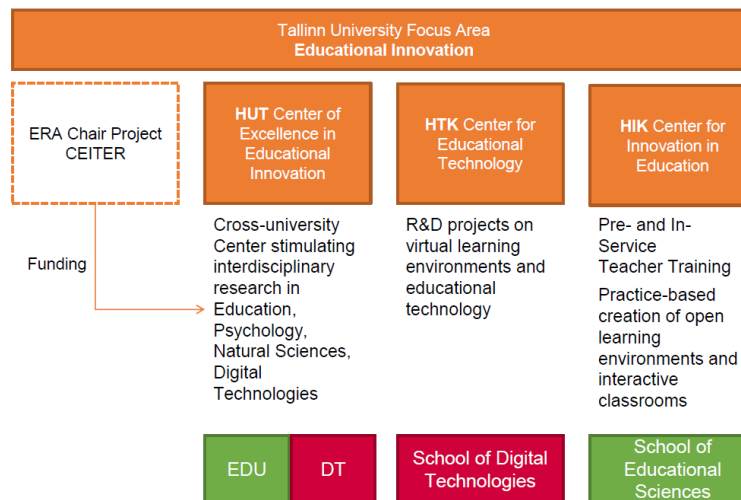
Tallinn University Focus Area
**Educational Innovation**

ERA Chair Project CEITER

Funding

**HUT** Center of Excellence in Educational Innovation

Cross-university Center stimulating interdisciplinary research in Education, Psychology, Natural Sciences, Digital Technologies

**HTK** Center for Educational Technology

R&D projects on virtual learning environments and educational technology

**HIK** Center for Innovation in Education

Pre- and In-Service Teacher Training

Practice-based creation of open learning environments and interactive classrooms

EDU

DT

School of Digital Technologies

School of Educational Sciences